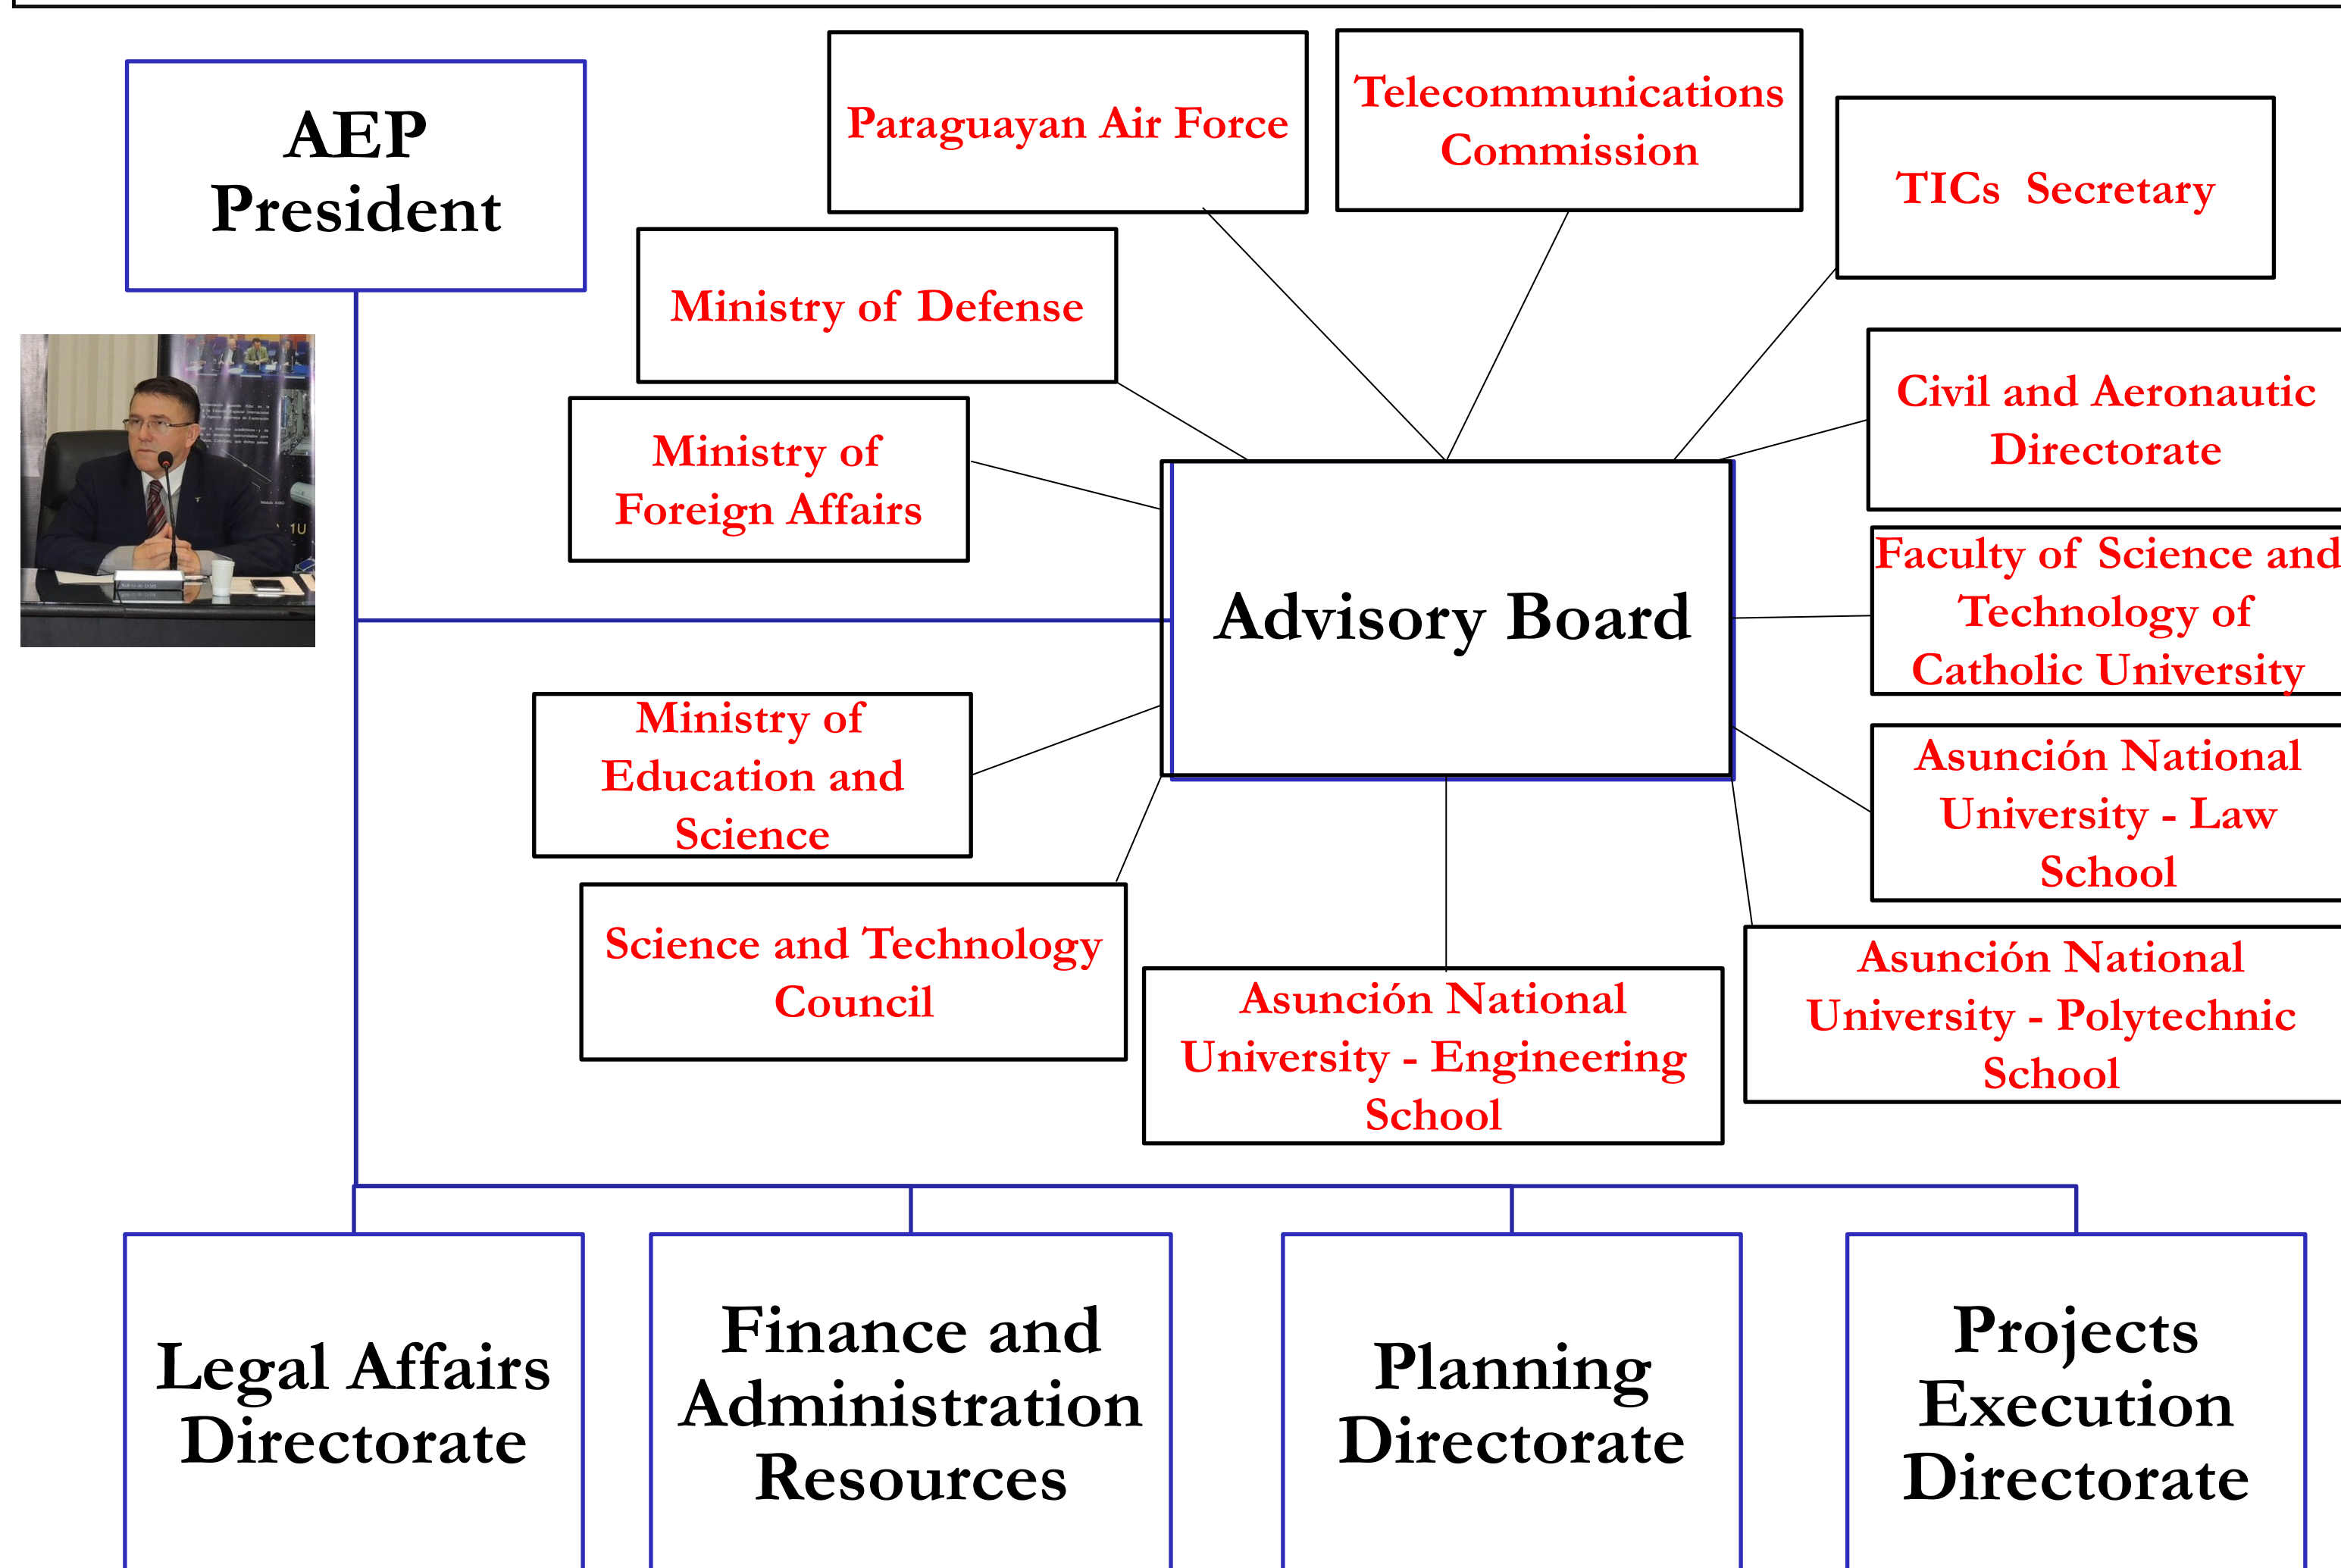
AEP President

Paraguayan Air Force

Telecommunications Commission

TICs Secretary

Ministry of Defense

Ministry of Foreign Affairs

Civil and Aeronautic Directorate

Advisory Board

Faculty of Science and Technology of Catholic University

Ministry of Education and Science

Asunción National University - Law School

Science and Technology Council

Asunción National University - Engineering School

Asunción National University - Polytechnic School

Legal Affairs Directorate

Finance and Administration Resources

Planning Directorate

Projects Execution Directorate